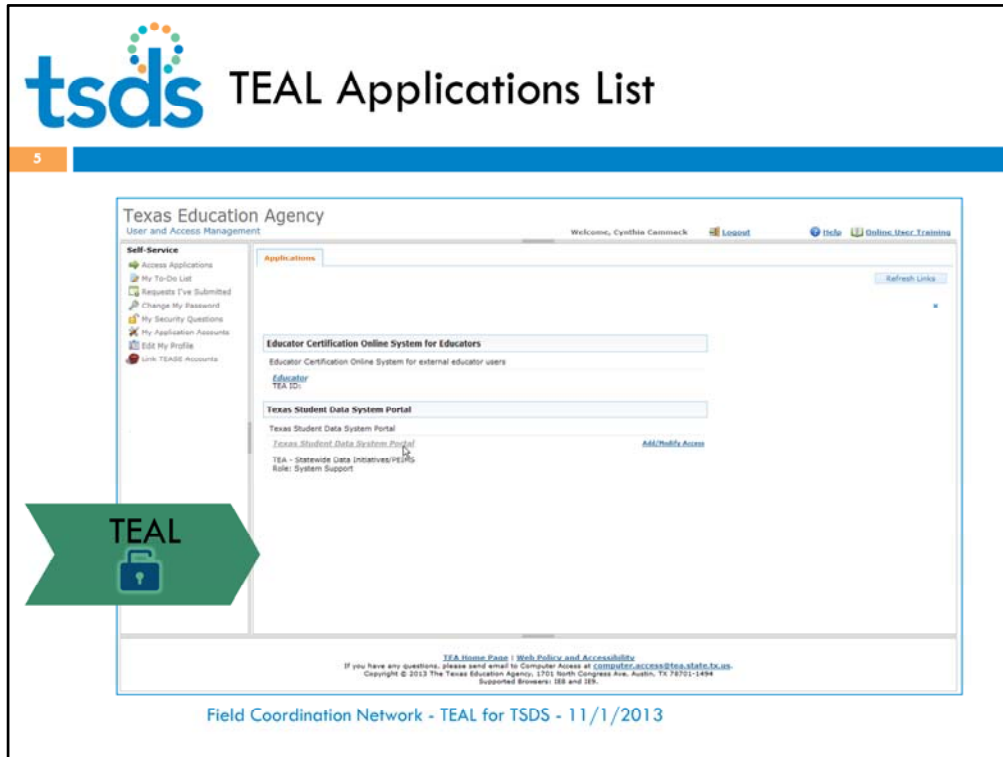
tsds TEAL Applications List

5

Texas Education Agency
User and Access Management

Welcome, Cynthia Cammack Logout Help Online User Training

Self-Service
Access Applications
My To-Do List
Requests I've Submitted
Change My Password
My Security Questions
My Application Accounts
Edit My Profile
Link TEASE Accounts

Applications

Refresh Links

Educator Certification Online System for Educators

Educator Certification Online System for external educator users

Educator
TEA ID:

Texas Student Data System Portal

Texas Student Data System Portal

Texas Student Data System Portal Add/Modify Access

TEA - Statewide Data Initiatives/PEIMS
Role: System Support

TEAL

TEA Home Page | Web Policy and Accessibility
If you have any questions, please send email to Computer Access at computer.access@tea.state.tx.us.
Copyright © 2013 The Texas Education Agency, 1701 North Congress Ave, Austin, TX 78701-1494
Supported Browsers: IE8 and IE9.

Field Coordination Network - TEAL for TSDS - 11/1/2013